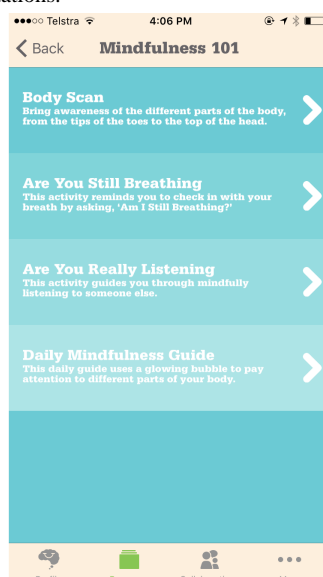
ations.

●●●○○ Telstra 4:06 PM

Back Mindfulness 101

Body Scan
Bring awareness of the different parts of the body, from the tips of the toes to the top of the head.

Are You Still Breathing
This activity reminds you to check in with your breath by asking, 'Am I Still Breathing?'

Are You Really Listening
This activity guides you through mindfully listening to someone else.

Daily Mindfulness Guide
This daily guide uses a glowing bubble to pay attention to different parts of your body.

•••